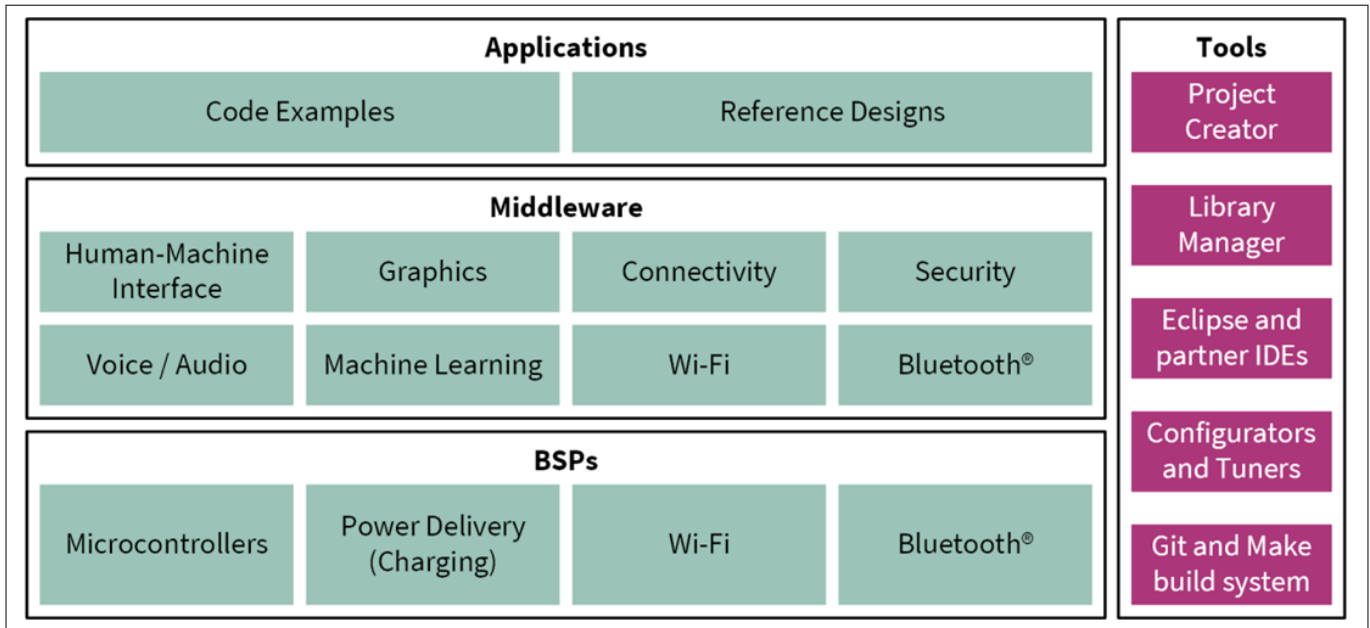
Applications

Code Examples

Reference Designs

Middleware

Human-Machine Interface

Graphics

Connectivity

Security

Voice / Audio

Machine Learning

Wi-Fi

Bluetooth®

BSPs

Microcontrollers

Power Delivery (Charging)

Wi-Fi

Bluetooth®

Tools

Project Creator

Library Manager

Eclipse and partner IDEs

Configurators and Tuners

Git and Make build system